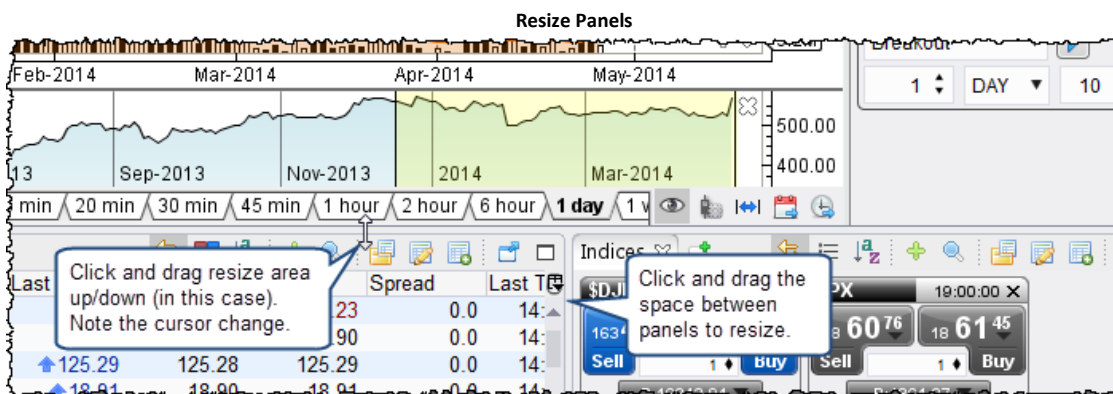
Resize Panels

Feb-2014 Mar-2014 Apr-2014 May-2014

Breakout

1 DAY 10

13 Sep-2013 Nov-2013 2014 Mar-2014

500.00

400.00

min 20 min 30 min 45 min 1 hour 2 hour 6 hour 1 day 1 w

Indices

Last Spread Last T

Click and drag resize area up/down (in this case). Note the cursor change.

Click and drag the space between panels to resize.

$DJI

PX 19:00:00

.23 0.0 14:

.90 0.0 14:

125.29 125.28 125.29 0.0 14:

18.91 18.90 18.91 0.0 14:

163 Sell 1 Buy

18 60 76 18 61 45

Sell 1 Buy